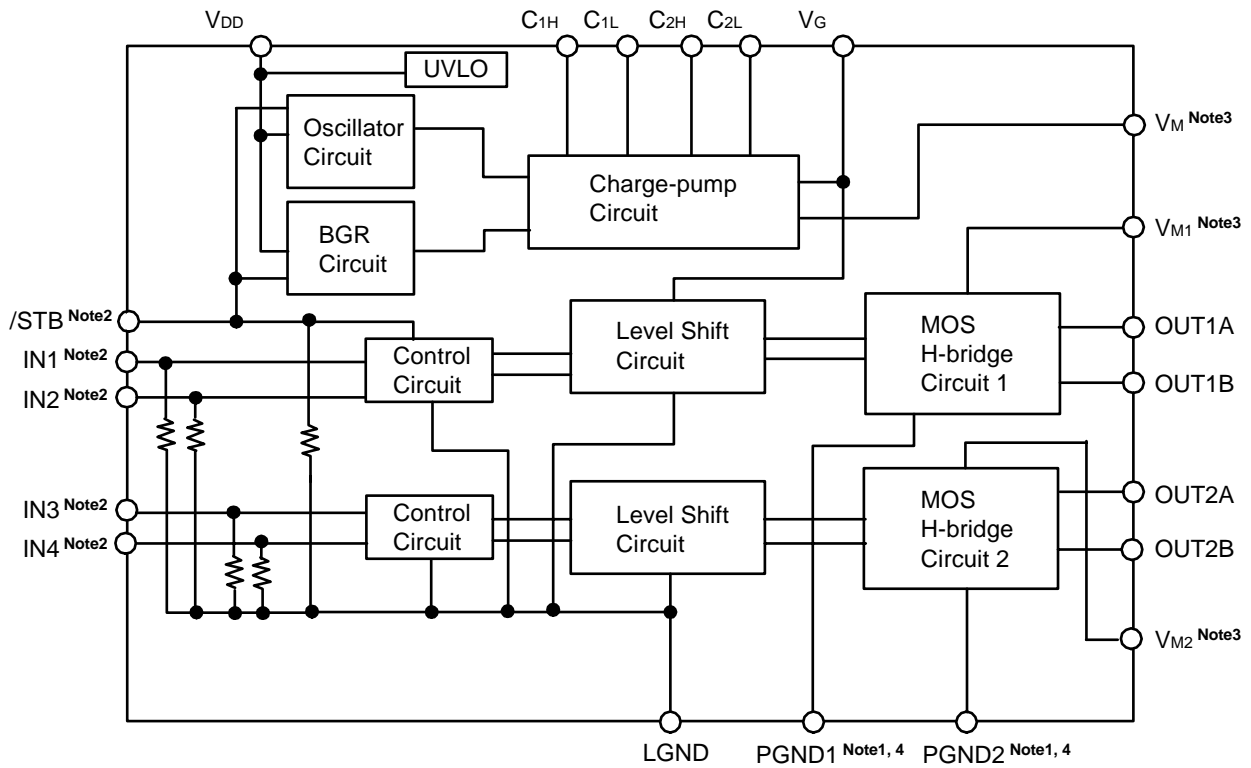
$V_{DD}$ $C_{1H}$ $C_{1L}$ $C_{2H}$ $C_{2L}$ $V_G$

UVLO

Oscillator Circuit

Charge-pump Circuit

BGR Circuit

$V_M$ Note3

$V_{M1}$ Note3

/STB Note2

IN1 Note2

IN2 Note2

Control Circuit

Level Shift Circuit

MOS H-bridge Circuit 1

OUT1A

OUT1B

IN3 Note2

IN4 Note2

Control Circuit

Level Shift Circuit

MOS H-bridge Circuit 2

OUT2A

OUT2B

$V_{M2}$ Note3

LGND PGND1 Note1, 4 PGND2 Note1, 4